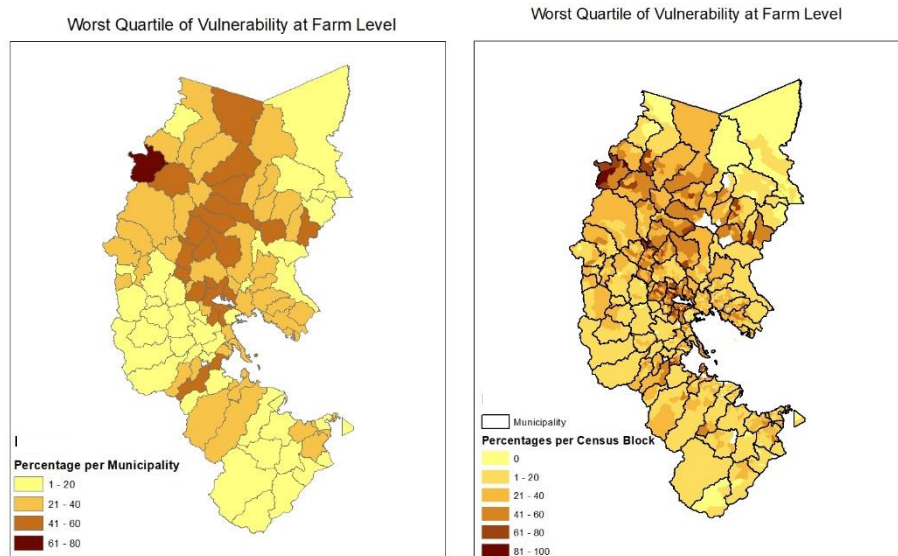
Worst Quartile of Vulnerability at Farm Level

Percentage per Municipality
1 - 20
21 - 40
41 - 60
61 - 80

Worst Quartile of Vulnerability at Farm Level

Municipality
Percentages per Census Block
0
1 - 20
21 - 40
41 - 60
61 - 80
81 - 100